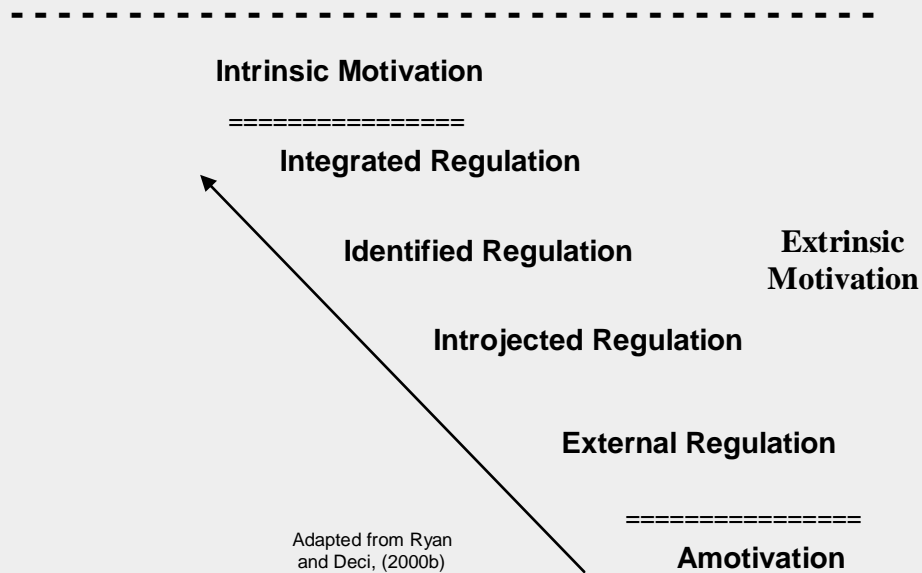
Intrinsic Motivation

===============

Integrated Regulation

Identified Regulation

Extrinsic Motivation

Introjected Regulation

External Regulation

===============

Adapted from Ryan and Deci, (2000b)

Amotivation